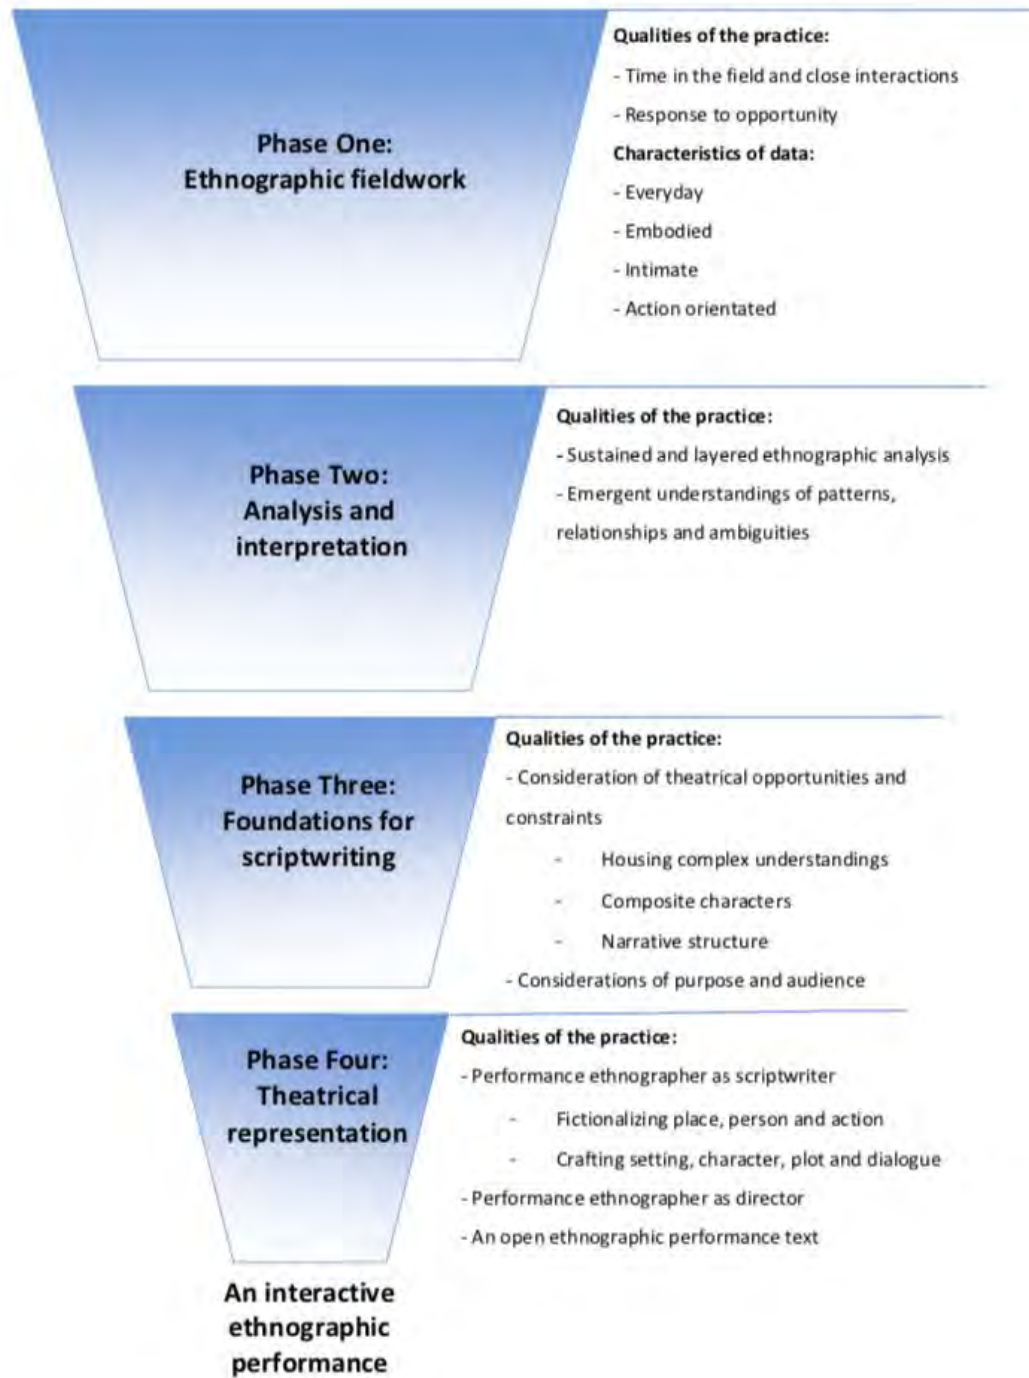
Phase One:
Ethnographic fieldwork

Qualities of the practice:
- Time in the field and close interactions
- Response to opportunity
Characteristics of data:
- Everyday
- Embodied
- Intimate
- Action orientated

Phase Two:
Analysis and interpretation

Qualities of the practice:
- Sustained and layered ethnographic analysis
- Emergent understandings of patterns, relationships and ambiguities

Phase Three:
Foundations for scriptwriting

Qualities of the practice:
- Consideration of theatrical opportunities and constraints
- Housing complex understandings
- Composite characters
- Narrative structure
- Considerations of purpose and audience

Phase Four:
Theatrical representation

Qualities of the practice:
- Performance ethnographer as scriptwriter
- Fictionalizing place, person and action
- Crafting setting, character, plot and dialogue
- Performance ethnographer as director
- An open ethnographic performance text

An interactive ethnographic performance